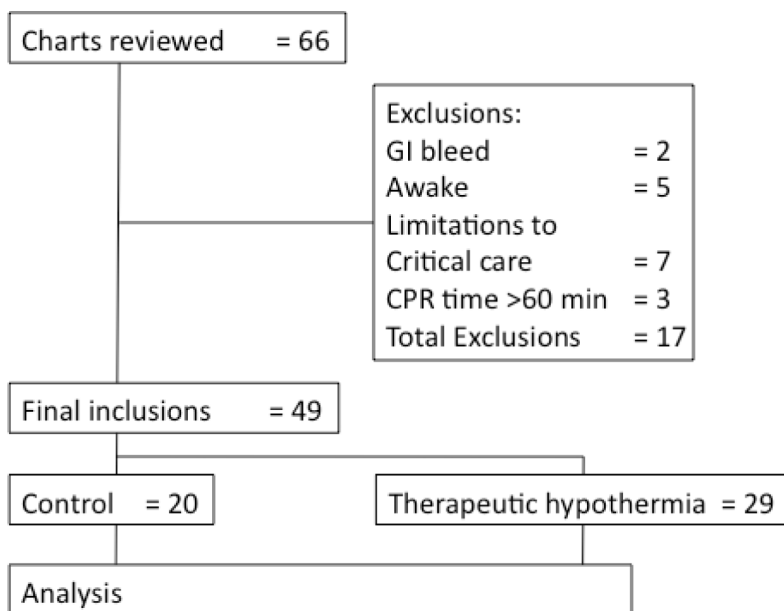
Charts reviewed = 66

Exclusions:
GI bleed = 2
Awake = 5
Limitations to Critical care = 7
CPR time >60 min = 3
Total Exclusions = 17

Final inclusions = 49

Control = 20

Therapeutic hypothermia = 29

Analysis